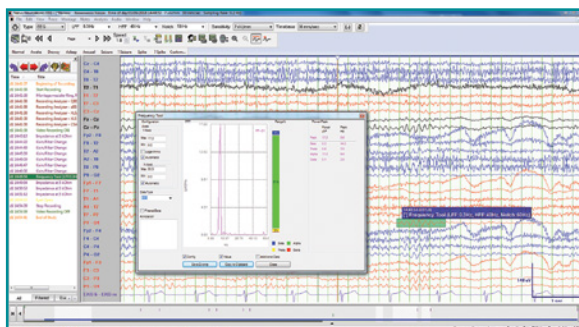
Fz - Cz
Cz - Pz
Fp1 - F3
F3 - C3
C3 - P3
P3 - O1
Fp2 - F4
F4 - C4
C4 - P4
P4 - O2
Fp1 - F7
F7 - T3
T3 - T5
T5 - O1
Fp2 - F8
F8 - T4
T4 - T6
T6 - O2
Frequency Tool
Close
Frequency Tool (LFF 0.5Hz, HFF 40Hz, Notch 60Hz)
Time
Title
1 sec